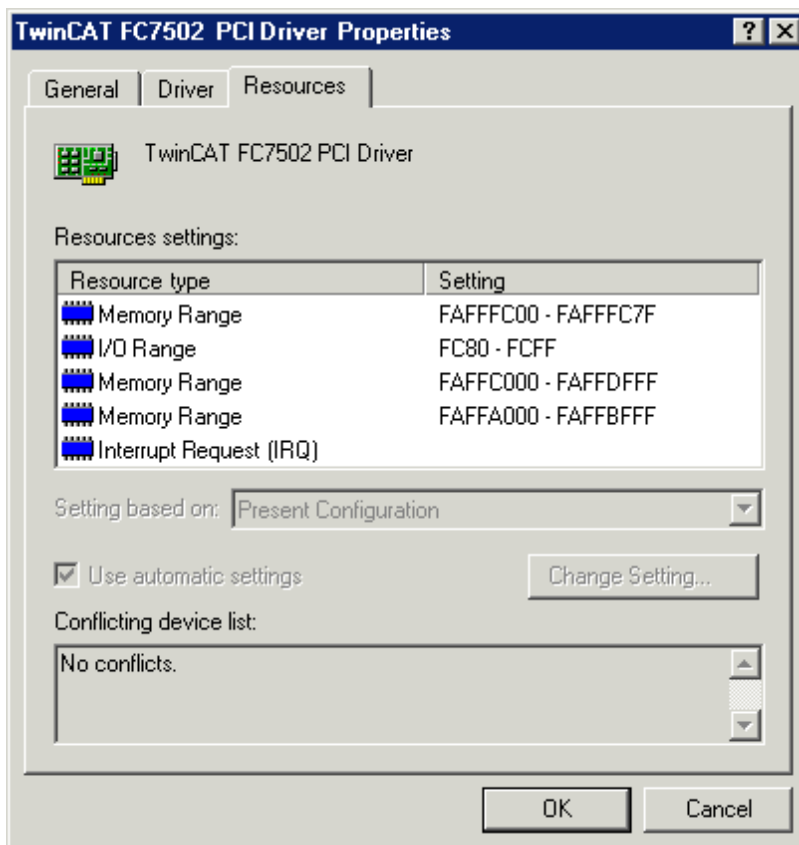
TwinCAT FC7502 PCI Driver Properties

?

General | Driver | Resources

TwinCAT FC7502 PCI Driver

Resources settings:

| Resource type | Setting |
|---|---|
| Memory Range | FAFFFC00 - FAFFFC7F |
| I/O Range | FC80 - FCFF |
| Memory Range | FAFFC000 - FAFFDFFF |
| Memory Range | FAFFA000 - FAFFBFFF |
| Interrupt Request (IRQ) | |

Setting based on: Present Configuration

Use automatic settings

Change Setting...

Conflicting device list:

No conflicts.

OK

Cancel